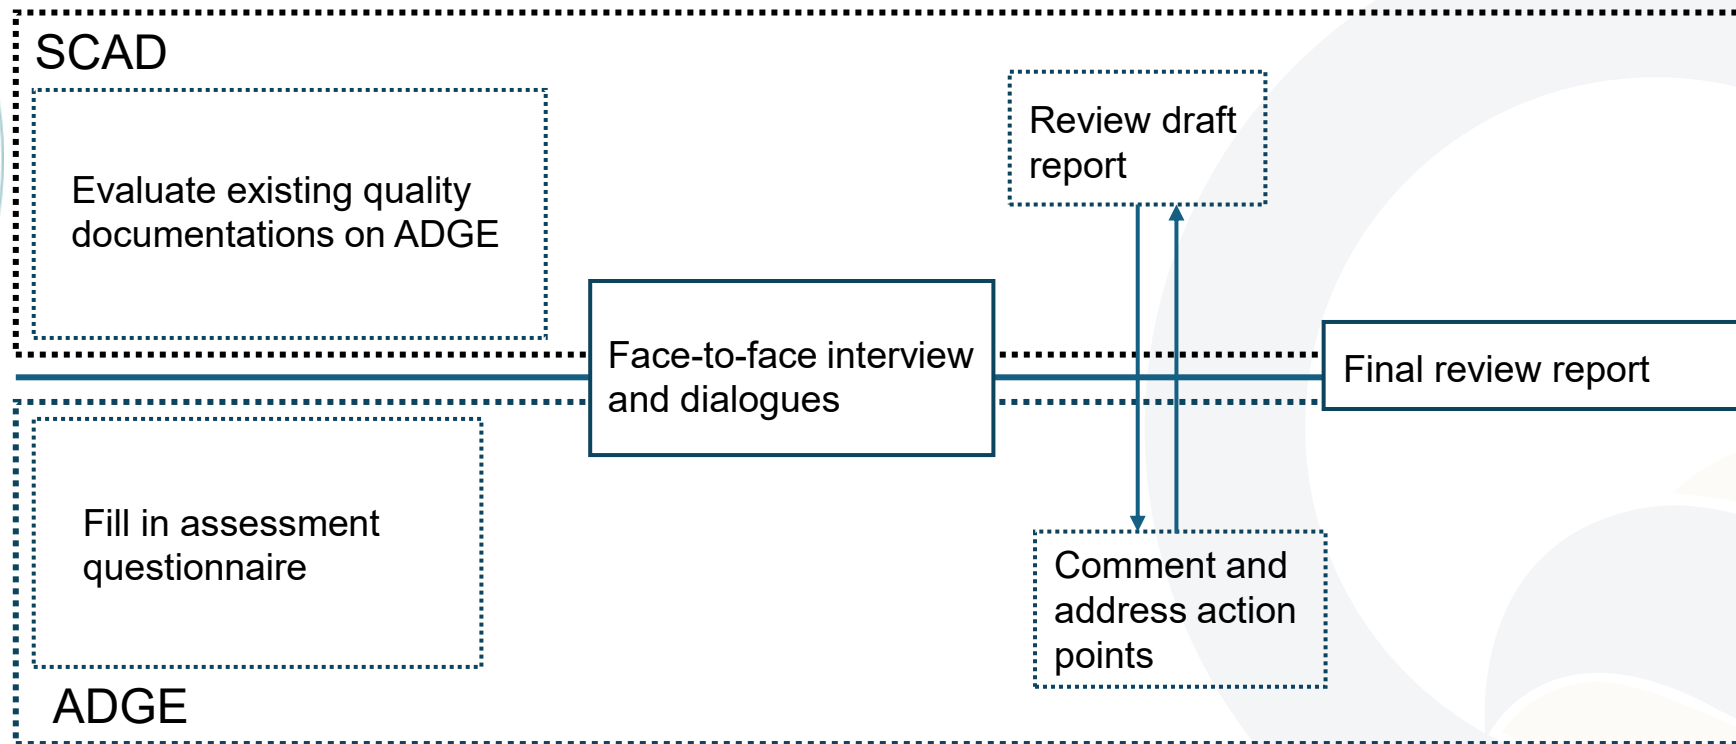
SCAD

Evaluate existing quality documentations on ADGE

Review draft report

Face-to-face interview and dialogues

Final review report

Fill in assessment questionnaire

Comment and address action points

ADGE